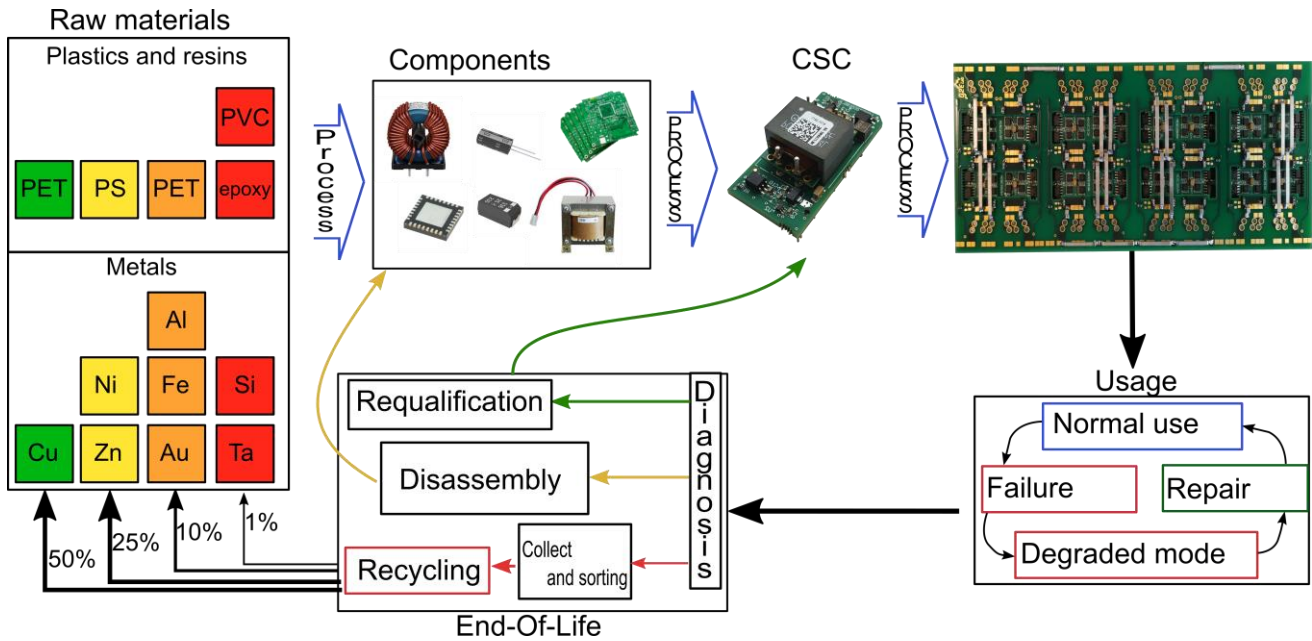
Raw materials

Plastics and resins

PVC

PET PS PET epoxy

Metals

Al

Ni Fe Si

Cu Zn Au Ta

50% 25% 10% 1%

Process

Components

PROCESS

CSC

PROCESS

Usage

Normal use

Failure

Repair

Degraded mode

Requalification

Disassembly

Collect and sorting

Recycling

Diagnosis

End-Of-Life